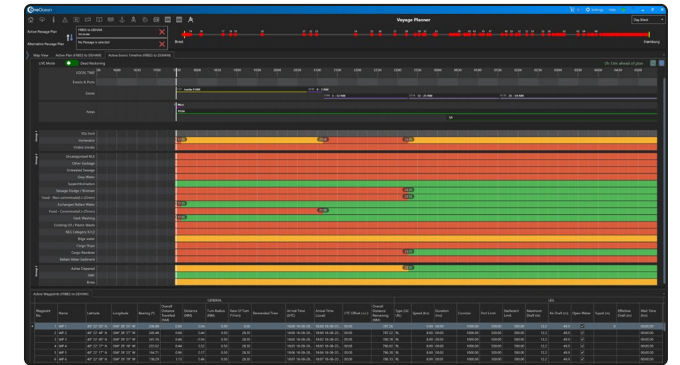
Voyage Planner

Active Passage Plan

Alternative Passage Plan

No Passage selected

Brest

Hamburg

Map View

Active Plan (FRBES to DEHAM)

Active Event Timeline (FRBES to DEHAM)

UTC Mode

Detail Monitoring

LOCAL TIME

Events & Alerts

Zones

Areas

Day Shape

Ice Limit

Protection

Outbreak

Uncategorized ALG

Other Discharge

Exhaust Gas

Grey Water

Ballast Water

Sewage

Garbage

Rules

Active Waypoints (FRBES to DEHAM)

Waypoint No.

Name

Latitude

Longitude

Bearing

Distance

Turn Radius

Rate Of Turn

Arrival Time

Speed

Duration

Corridor

Port Limit

Starboard Limit

Air Draft

Open Water

Speed

Wait Time

WP 1

WP 2

WP 3

WP 4

WP 5

WP 6